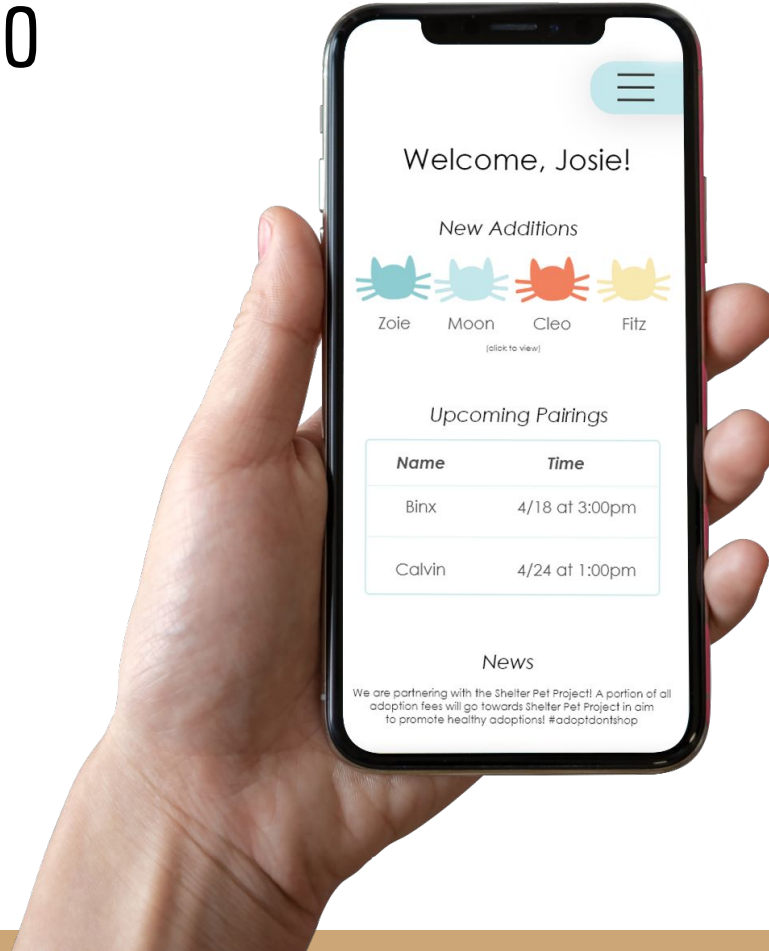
0

Welcome, Josie!

New Additions

Zoie Moon Cleo Fitz

(click to view)

Upcoming Pairings

| Name | Time |
|---|---|
| Binx | 4/18 at 3:00pm |
| Calvin | 4/24 at 1:00pm |

News

We are partnering with the Shelter Pet Project! A portion of all adoption fees will go towards Shelter Pet Project in aim to promote healthy adoptions! #adoptdontshop